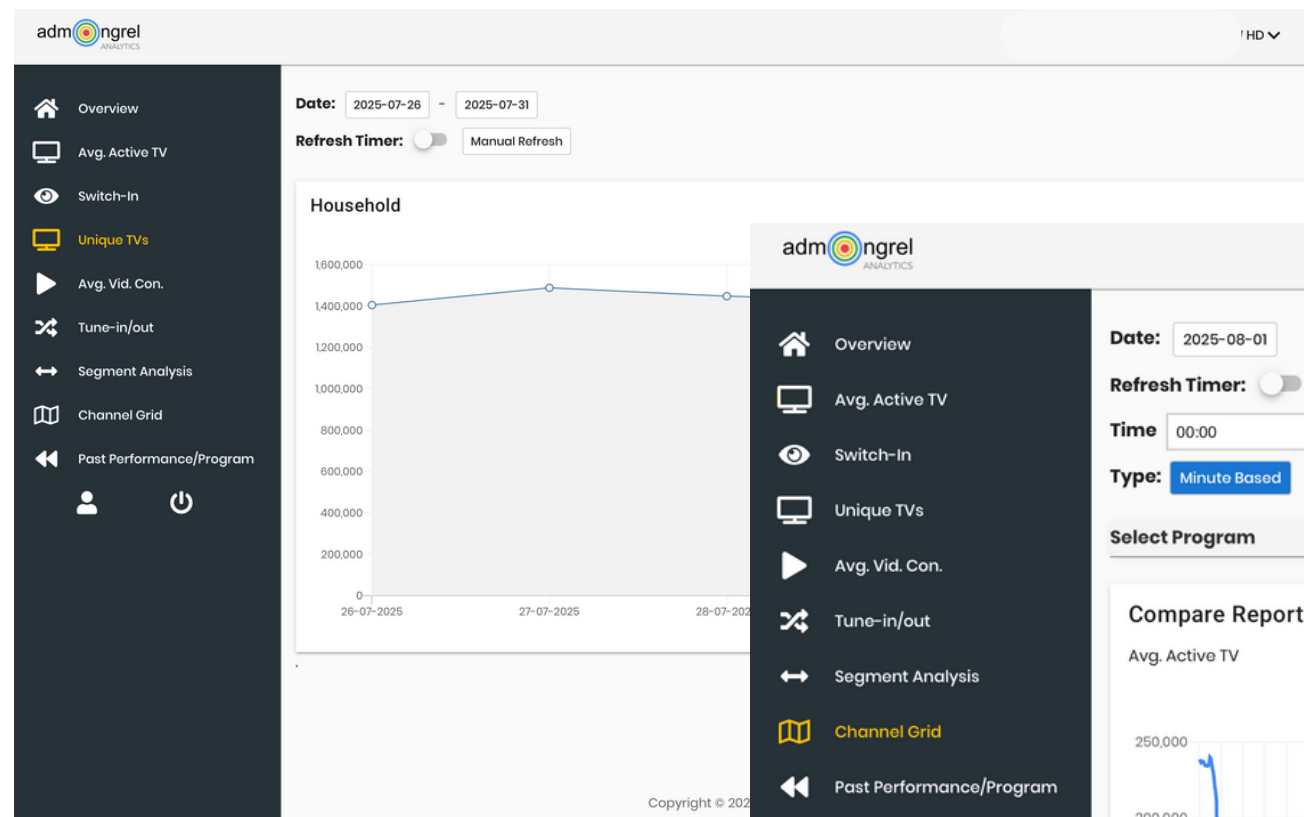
admongrel
ANALYTICS

HD

Overview
Avg. Active TV
Switch-In
Unique TVs
Avg. Vid. Con.
Tune-in/out
Segment Analysis
Channel Grid
Past Performance/Program

Date: 2025-07-26 - 2025-07-31
Refresh Timer: Manual Refresh

Household

1,600,000
1,400,000
1,200,000
1,000,000
800,000
600,000
400,000
200,000
0
26-07-2025
27-07-2025
28-07-202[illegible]

Copyright © 202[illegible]

admongrel
ANALYTICS

Overview
Avg. Active TV
Switch-In
Unique TVs
Avg. Vid. Con.
Tune-in/out
Segment Analysis
Channel Grid
Past Performance/Program

Date: 2025-08-01
Refresh Timer:
Time 00:00
Type: Minute Based
Select Program

Compare Report
Avg. Active TV

250,000
200,000